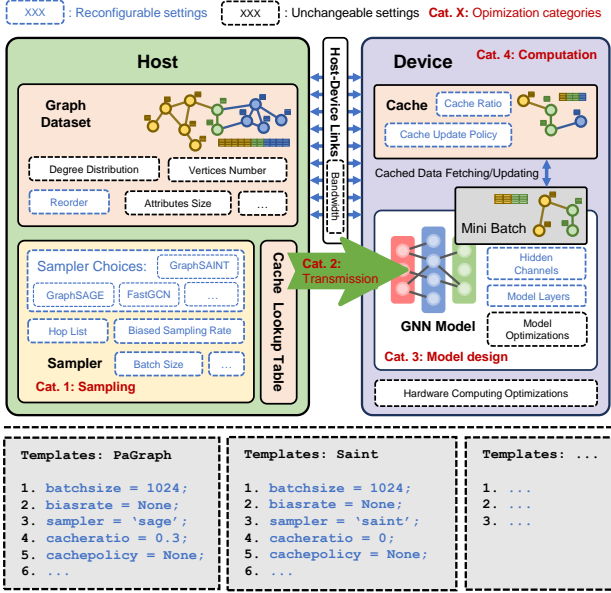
XXX : Reconfigurable settings XXX : Unchangeable settings Cat. X: Opimization categories

Host

Graph Dataset

Degree Distribution

Vertices Number

Reorder

Attributes Size

...

Sampler Choices:

GraphSAINT

GraphSAGE

FastGCN

...

Hop List

Biased Sampling Rate

Sampler

Batch Size

...

Cat. 1: Sampling

Cache Lookup Table

Host-Device Links

Bandwidth

Cat. 2: Transmission

Device

Cat. 4: Computation

Cache

Cache Ratio

Cache Update Policy

Cached Data Fetching/Updating

Mini Batch

Hidden Channels

Model Layers

GNN Model

Model Optimizations

Cat. 3: Model design

Hardware Computing Optimizations

Templates: PaGraph

1. batchsize = 1024;
2. biasrate = None;
3. sampler = 'sage';
4. cacheratio = 0.3;
5. cachepolicy = None;
6. ...

Templates: Saint

1. batchsize = 1024;
2. biasrate = None;
3. sampler = 'saint';
4. cacheratio = 0;
5. cachepolicy = None;
6. ...

Templates: ...

1. ...
2. ...
3. ...